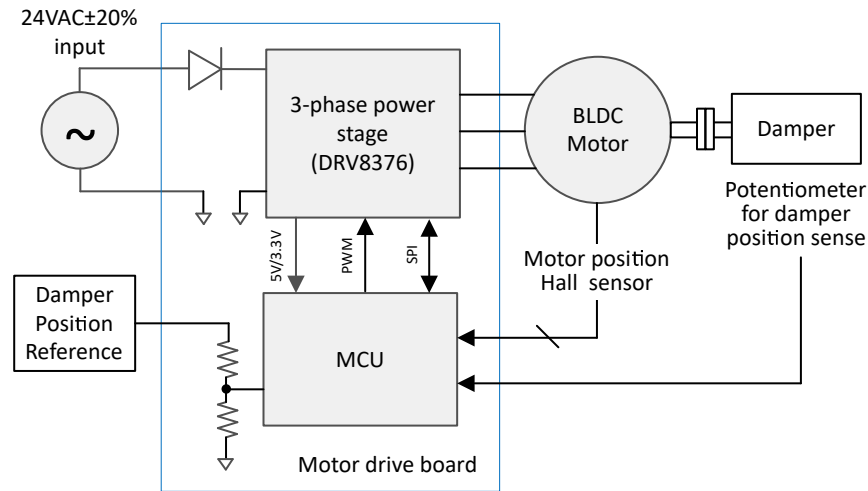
24VAC±20% input

~

3-phase power stage (DRV8376)

BLDC Motor

Damper

Potentiometer for damper position sense

5V/3.3V

PWM

SPI

Motor position Hall sensor

Damper Position Reference

MCU

Motor drive board